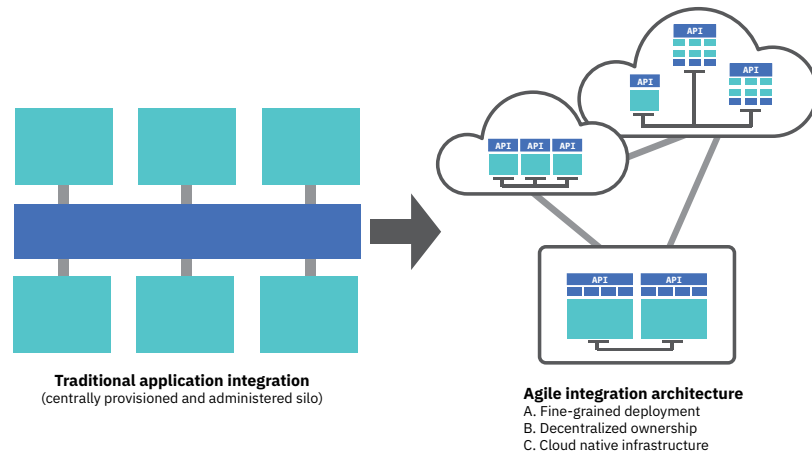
API
API
API
API API API
API API

Traditional application integration
(centrally provisioned and administered silo)

Agile integration architecture
A. Fine-grained deployment
B. Decentralized ownership
C. Cloud native infrastructure